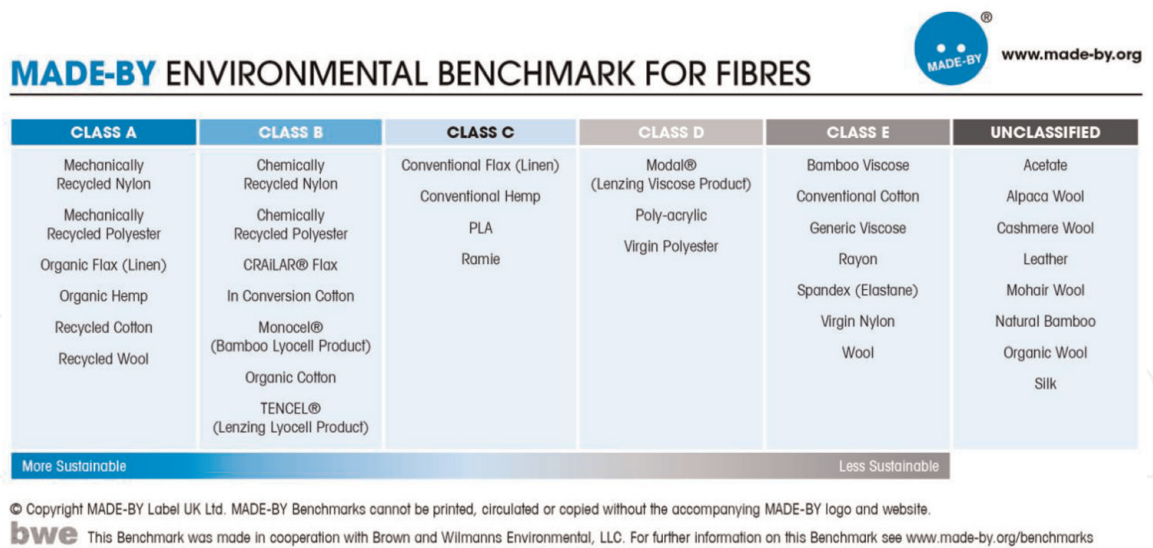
MADE-BY ENVIRONMENTAL BENCHMARK FOR FIBRES

MADE-BY ®

www.made-by.org

| CLASS A | CLASS B | CLASS C | CLASS D | CLASS E | UNCLASSIFIED |
|---|---|---|---|---|---|
| Mechanically Recycled Nylon | Chemically Recycled Nylon | Conventional Flax (Linen) | Modal® (Lenzing Viscose Product) | Bamboo Viscose | Acetate |
| Mechanically Recycled Polyester | Chemically Recycled Polyester | Conventional Hemp | Poly-acrylic | Conventional Cotton | Alpaca Wool |
| Organic Flax (Linen) | CRAiLAR® Flax | PLA | Virgin Polyester | Generic Viscose | Cashmere Wool |
| Organic Hemp | In Conversion Cotton | Ramie | | Rayon | Leather |
| Recycled Cotton | Monocel® (Bamboo Lyocell Product) | | | Spandex (Elastane) | Mohair Wool |
| Recycled Wool | Organic Cotton | | | Virgin Nylon | Natural Bamboo |
| | TENCEL® (Lenzing Lyocell Product) | | | Wool | Organic Wool |
| | | | | | Silk |

More Sustainable

Less Sustainable

© Copyright MADE-BY Label UK Ltd. MADE-BY Benchmarks cannot be printed, circulated or copied without the accompanying MADE-BY logo and website.

bwe This Benchmark was made in cooperation with Brown and Wilmanns Environmental, LLC. For further information on this Benchmark see www.made-by.org/benchmarks